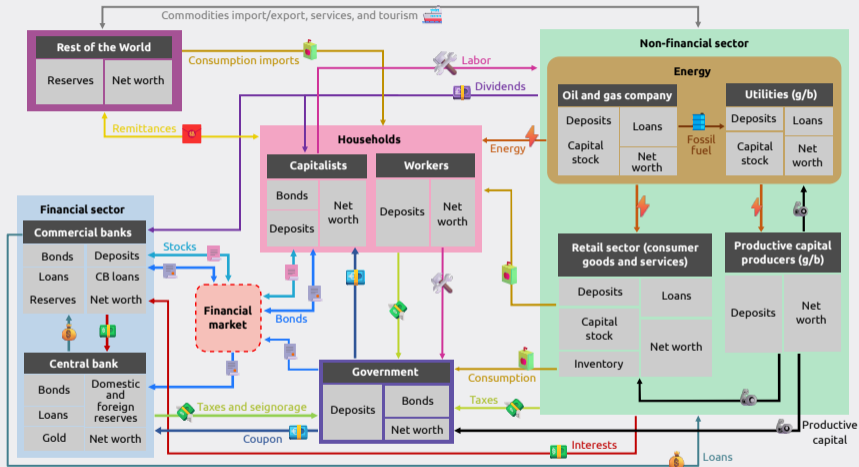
Commodities import/export, services, and tourism

Rest of the World

| Reserves | Net worth |
|---|---|

Consumption imports

Labor

Dividends

Remittances

Non-financial sector

Energy

Oil and gas company

| Deposits | Loans |
|---|---|
| Capital stock | Net worth |

Fossil fuel

Utilities (g/b)

| Deposits | Loans |
|---|---|
| Capital stock | Net worth |

Households

Energy

Capitalists

| Bonds | Net worth |
|---|---|
| Deposits | |

Workers

| Deposits | Net worth |
|---|---|

Financial sector

Commercial banks

| Bonds | Deposits |
|---|---|
| Loans | CB loans |
| Reserves | Net worth |

Stocks

Financial market

Bonds

Central bank

| Bonds | Domestic and foreign reserves |
|---|---|
| Loans | |
| Gold | Net worth |

Retail sector (consumer goods and services)

| Deposits | Loans |
|---|---|
| Capital stock | Net worth |
| Inventory | |

Productive capital producers (g/b)

| Deposits | Net worth |
|---|---|

Government

| Deposits | Bonds |
|---|---|
| | Net worth |

Consumption

Taxes and seignorage

Taxes

Coupon

Interests

Productive capital

Loans